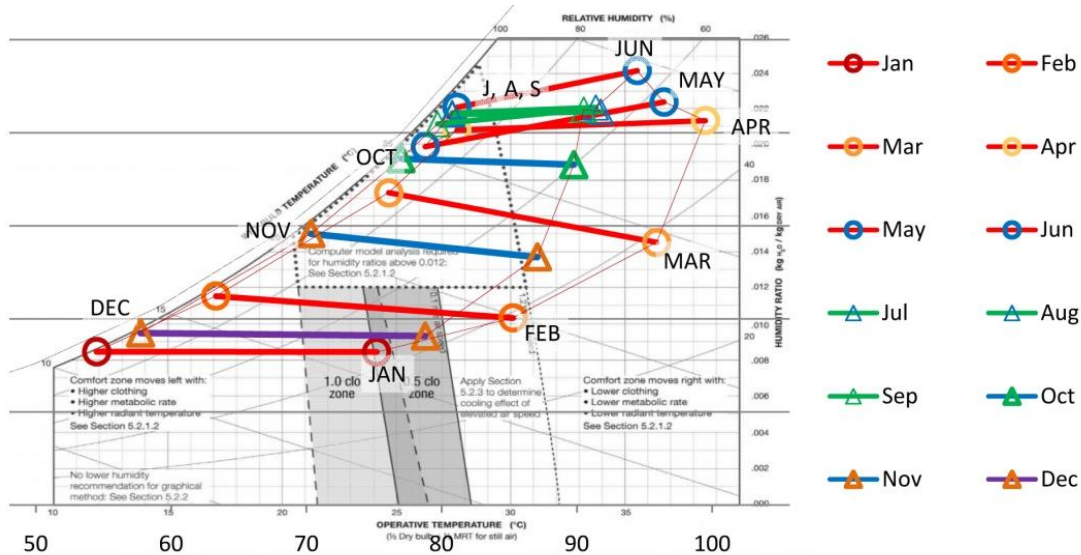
RELATIVE HUMIDITY (%)

100

80

60

.026

.024

.022

.020

.018

.016

.014

.012

.010

.008

.006

.004

.002

.000

40

20

HUMIDITY RATIO (kg $H_2O$ / kg dry air)

JUN

MAY

J, A, S

APR

OCT

WET BULB TEMPERATURE (°C)

NOV

Computer model analysis required for humidity ratios above 0.012: See Section 5.2.1.2

MAR

DEC

15

FEB

10

JAN

1.0 clo zone

.5 clo zone

Apply Section 5.2.3 to determine cooling effect of elevated air speed

Comfort zone moves left with:
• Higher clothing
• Higher metabolic rate
• Higher radiant temperature
See Section 5.2.1.2

Comfort zone moves right with:
• Lower clothing
• Lower metabolic rate
• Lower radiant temperature
See Section 5.2.1.2

No lower humidity recommendation for graphical method: See Section 5.2.2

10

15

20

25

30

35

OPERATIVE TEMPERATURE (°C)

(% Dry bulb + MRT for still air)

50

60

70

80

90

100

Jan

Feb

Mar

Apr

May

Jun

Jul

Aug

Sep

Oct

Nov

Dec